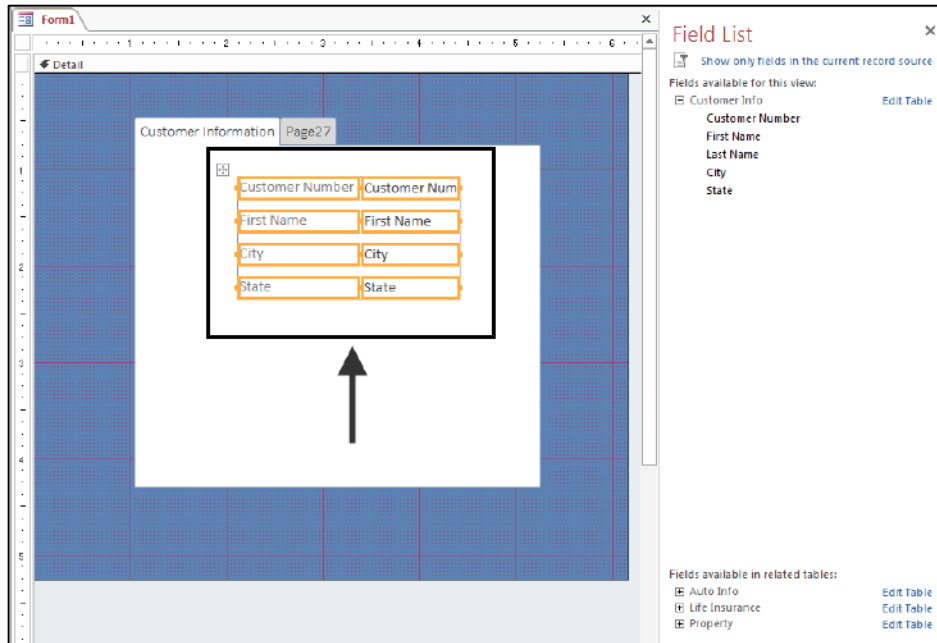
Form1
×
1 2 3 4 5 6
Detail
1
2
3
4
5
Customer Information
Page27
Customer Number
Customer Num
First Name
First Name
City
City
State
State

Field List
×
Show only fields in the current record source
Fields available for this view:
⊟ Customer Info
Edit Table
Customer Number
First Name
Last Name
City
State

Fields available in related tables:
⊞ Auto Info
Edit Table
⊞ Life Insurance
Edit Table
⊞ Property
Edit Table